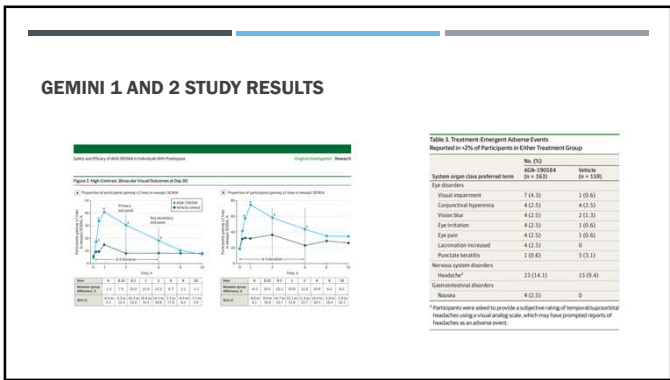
GEMINI 1 AND 2 STUDY RESULTS

Safety and Efficacy of AGN-190584 in Individuals With Presbyopia

Original Investigation Research

Figure 2. High-Contrast, Binocular Visual Outcomes at Day 30

A Proportion of participants gaining ≥3 lines in mesopic DCNVA

B Proportion of participants gaining ≥3 lines in mesopic DCNVA

AGN-190584

Vehicle control

Primary end point

Key secondary end point

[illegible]

Time, h

Time, h

Table 3. Treatment-Emergent Adverse Events Reported in >2% of Participants in Either Treatment Group

| System organ class preferred term | No. (%) AGN-190584 (n = 163) | Vehicle (n = 159) |
|---|---|---|
| Eye disorders | | |
| Visual impairment | 7 (4.3) | 1 (0.6) |
| Conjunctival hyperemia | 4 (2.5) | 4 (2.5) |
| Vision blur | 4 (2.5) | 2 (1.3) |
| Eye irritation | 4 (2.5) | 1 (0.6) |
| Eye pain | 4 (2.5) | 1 (0.6) |
| Lacrimation increased | 4 (2.5) | 0 |
| Punctate keratitis | 1 (0.6) | 5 (3.1) |
| Nervous system disorders | | |
| Headache$^a$ | 23 (14.1) | 15 (9.4) |
| Gastrointestinal disorders | | |
| Nausea | 4 (2.5) | 0 |

$^a$ Participants were asked to provide a subjective rating of temporal/supraorbital headaches using a visual analog scale, which may have prompted reports of headaches as an adverse event.